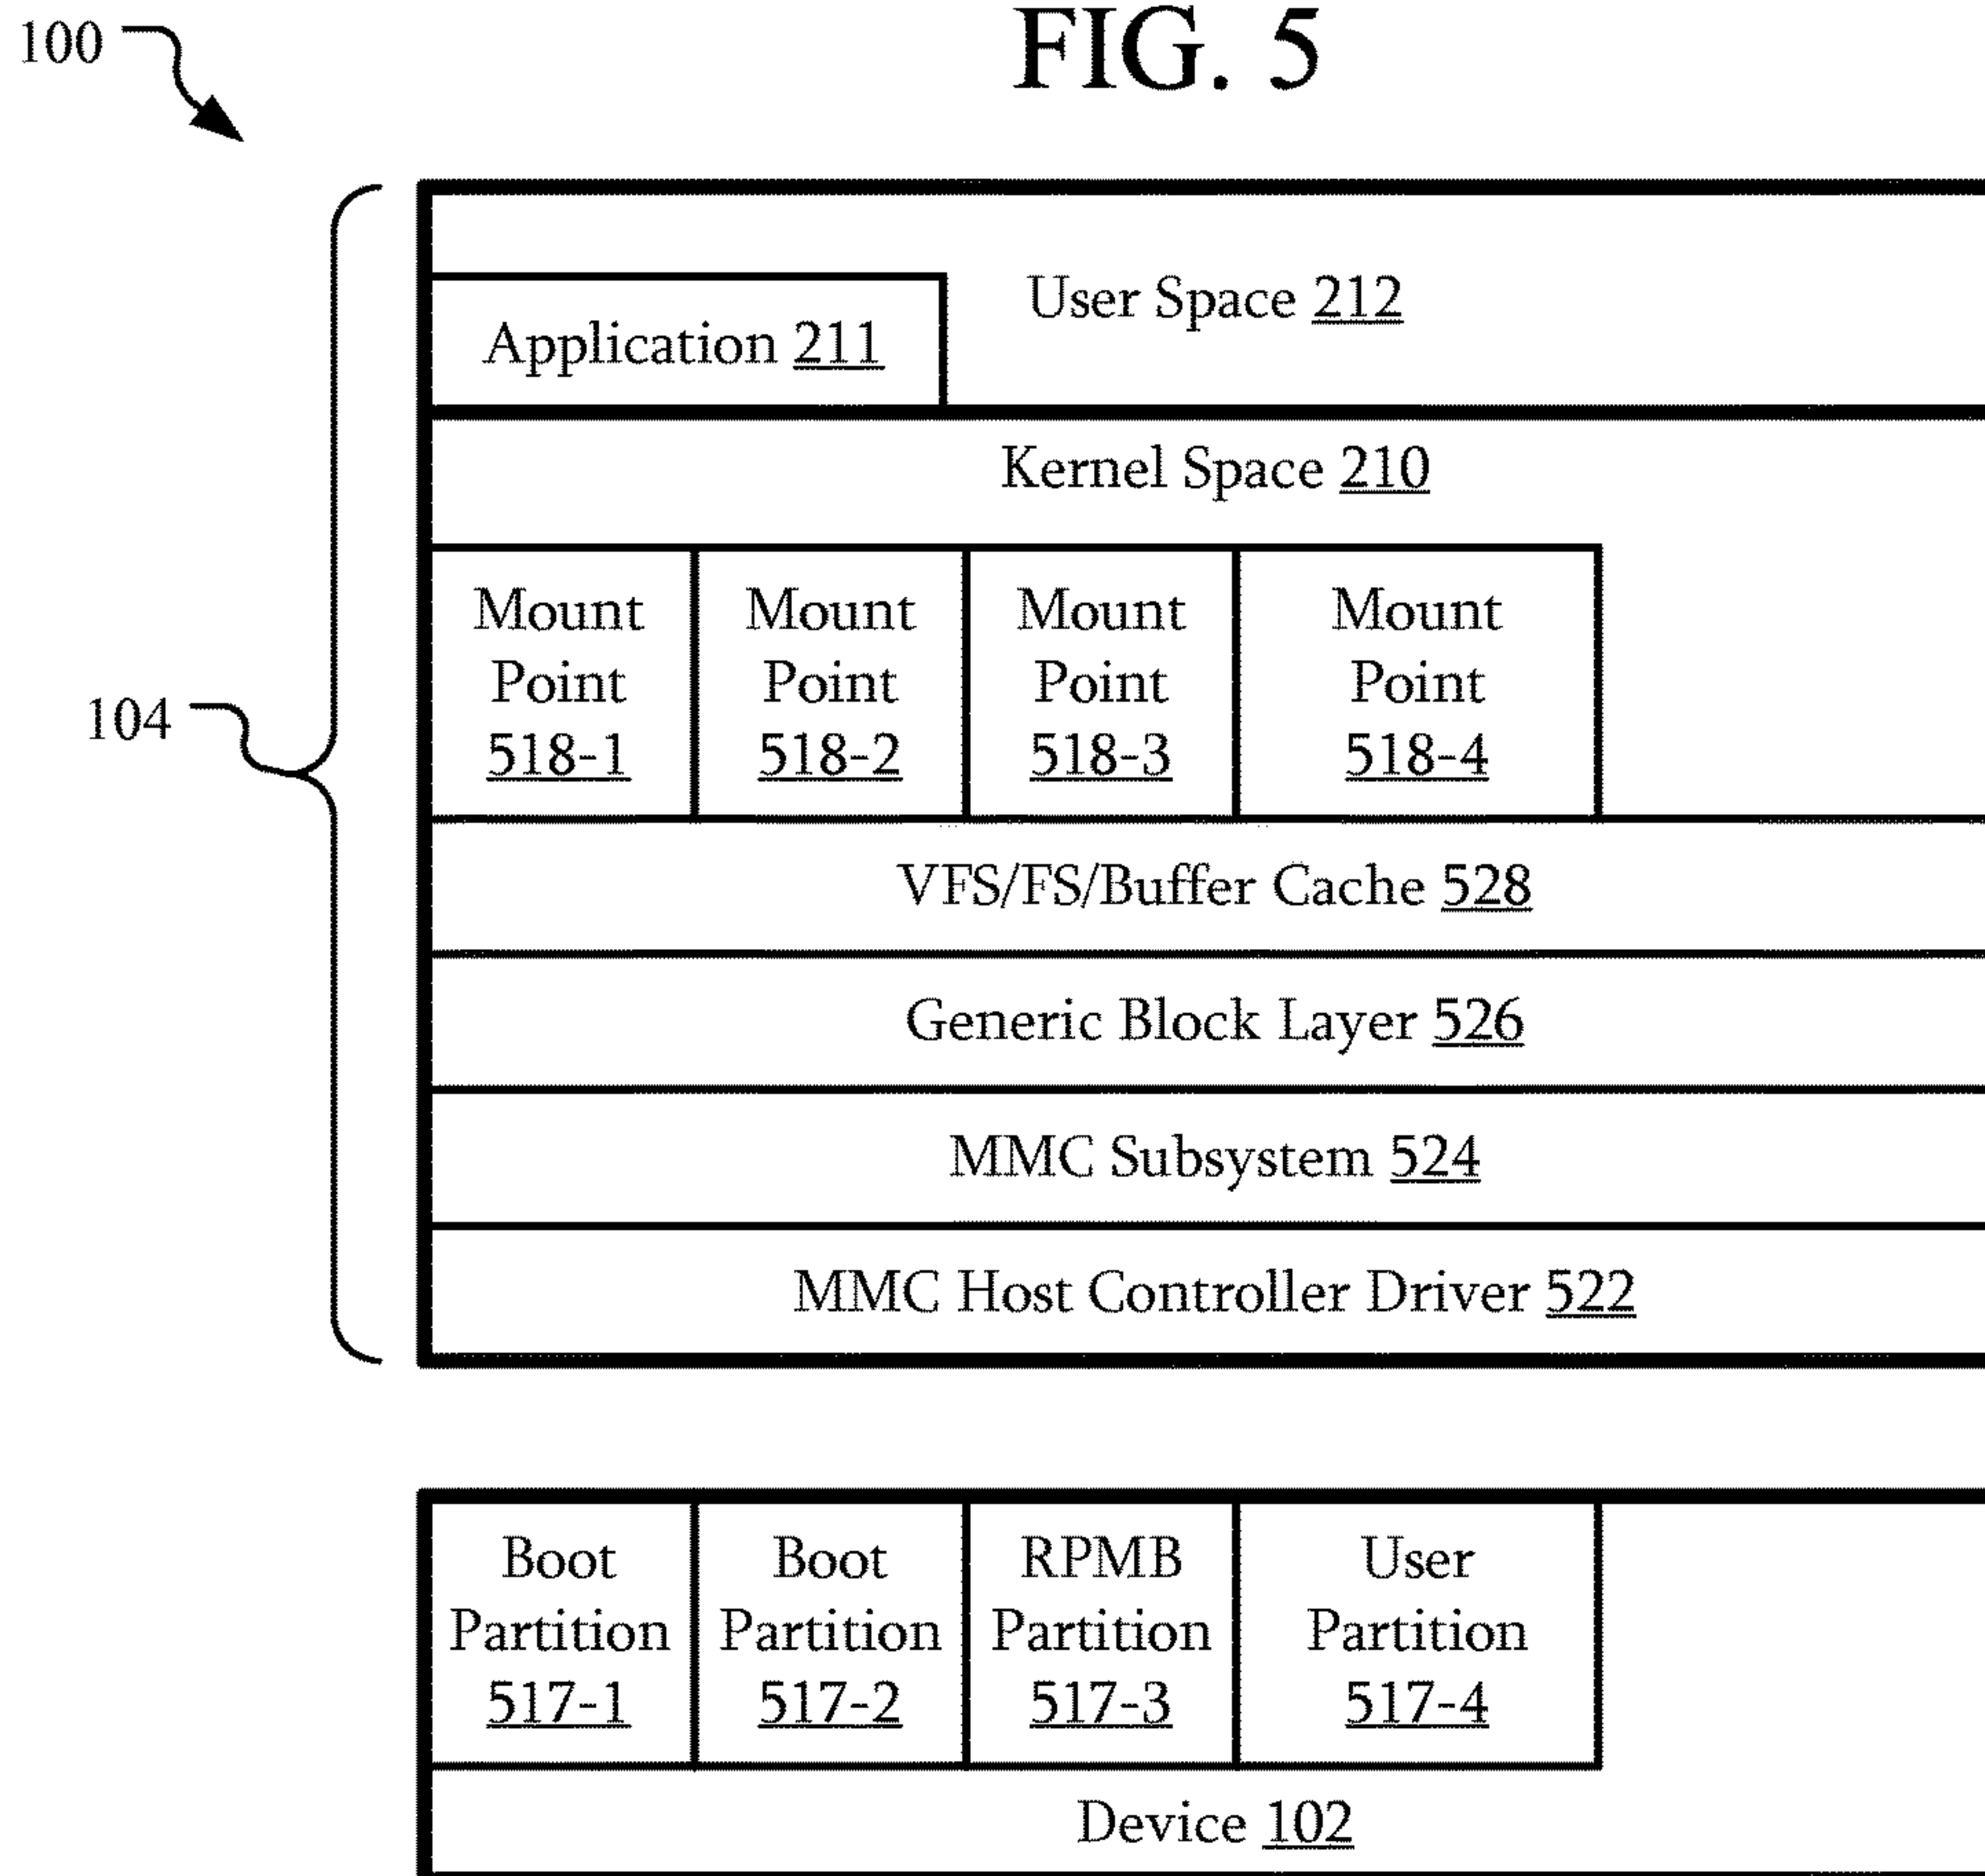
100

FIG. 5

User Space 212

Application 211

Kernel Space 210

104

Mount Point 518-1

Mount Point 518-2

Mount Point 518-3

Mount Point 518-4

VFS/FS/Buffer Cache 528

Generic Block Layer 526

MMC Subsystem 524

MMC Host Controller Driver 522

Boot Partition 517-1

Boot Partition 517-2

RPMB Partition 517-3

User Partition 517-4

Device 102